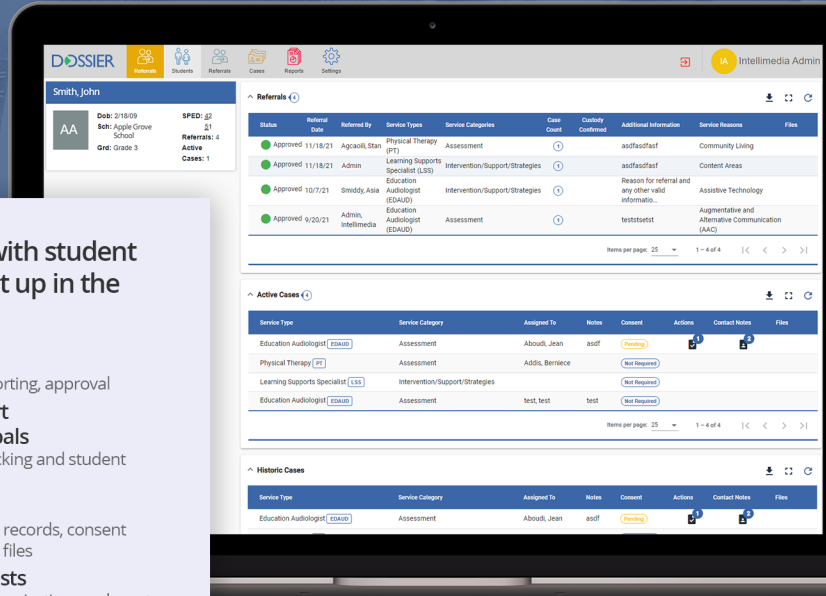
DOSSIER Referrals Students Referrals Cases Reports Settings

IA Intellimedia Admin

Smith, John

AA

Dob: 2/18/09
Sch: Apple Grove School
Grd: Grade 3

SPED: 42 51
Referrals: 4
Active Cases: 1

Referrals 4

| Status | Referral Date | Referred By | Service Types | Service Categories | Case Count | Custody Confirmed | Additional Information | Service Reasons | Files |
|---|---|---|---|---|---|---|---|---|---|
| Approved | 11/18/21 | Agcaoili, Stan | Physical Therapy (PT) | Assessment | 1 | | asdfasdfasf | Community Living | |
| Approved | 11/18/21 | Admin | Learning Supports Specialist (LSS) | Intervention/Support/Strategies | 1 | | asdfasdfasf | Content Areas | |
| Approved | 10/7/21 | Smiddy, Asia | Education Audiologist (EDAUD) | Intervention/Support/Strategies | 1 | | Reason for referral and any other valid informatio... | Assistive Technology | |
| Approved | 9/20/21 | Admin, Intellimedia | Education Audiologist (EDAUD) | Assessment | 1 | | teststsetst | Augmentative and Alternative Communication (AAC) | |

Items per page: 25 1 – 4 of 4

Active Cases 4

| Service Type | Service Category | Assigned To | Notes | Consent | Actions | Contact Notes | Files |
|---|---|---|---|---|---|---|---|
| Education Audiologist EDAUD | Assessment | Aboudi, Jean | asdf | Pending | 1 | 2 | |
| Physical Therapy PT | Assessment | Addis, Berniece | | Not Required | | | |
| Learning Supports Specialist LSS | Intervention/Support/Strategies | | | Not Required | | | |
| Education Audiologist EDAUD | Assessment | test, test | test | Not Required | | | |

Items per page: 25 1 – 4 of 4

Historic Cases

| Service Type | Service Category | Assigned To | Notes | Consent | Actions | Contact Notes | Files |
|---|---|---|---|---|---|---|---|
| Education Audiologist EDAUD | Assessment | Aboudi, Jean | asdf | Pending | 1 | 2 | |

with student
t up in the

orting, approval
t
als
cking and student

records, consent
files
sts